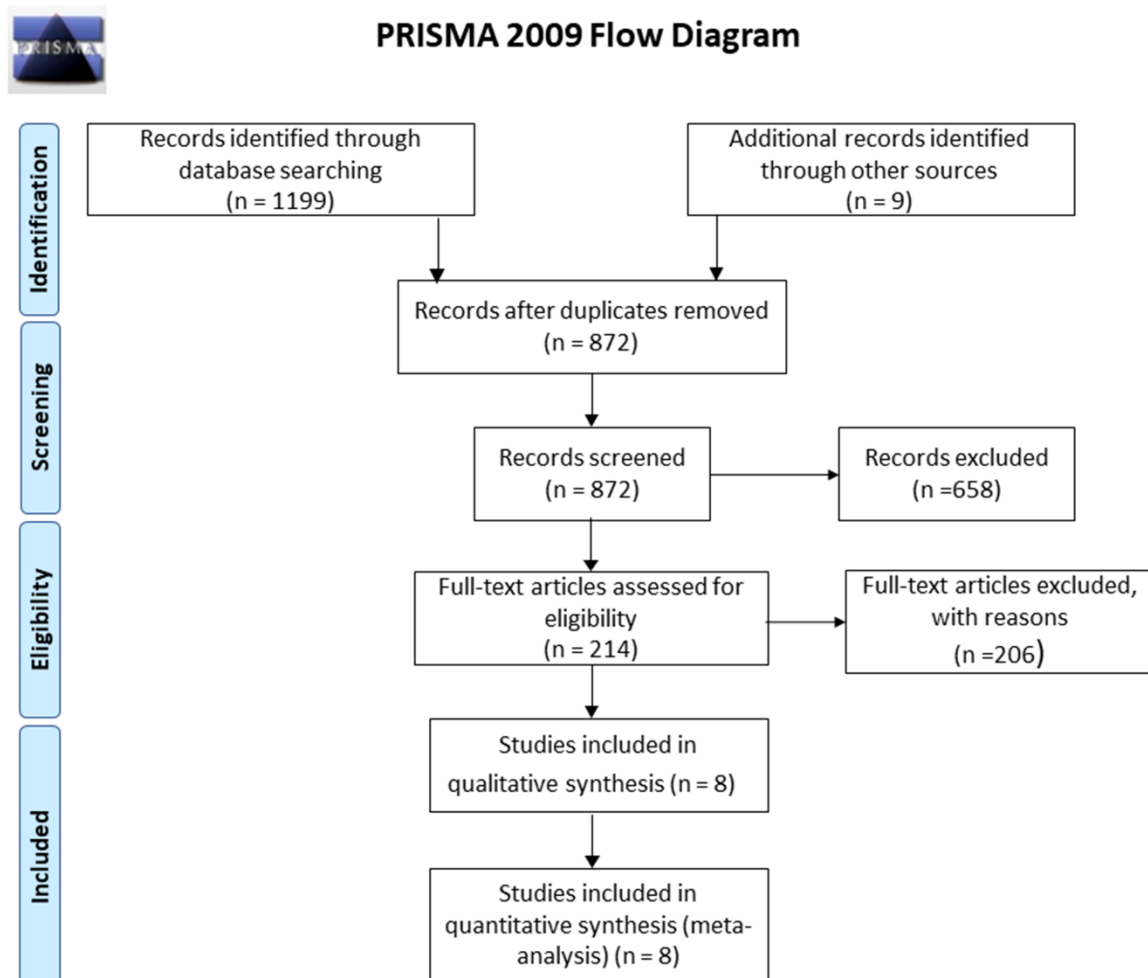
PRISMA

PRISMA 2009 Flow Diagram

Identification

Records identified through database searching (n = 1199)

Additional records identified through other sources (n = 9)

Records after duplicates removed (n = 872)

Screening

Records screened (n = 872)

Records excluded (n =658)

Eligibility

Full-text articles assessed for eligibility (n = 214)

Full-text articles excluded, with reasons (n =206)

Included

Studies included in qualitative synthesis (n = 8)

Studies included in quantitative synthesis (meta-analysis) (n = 8)